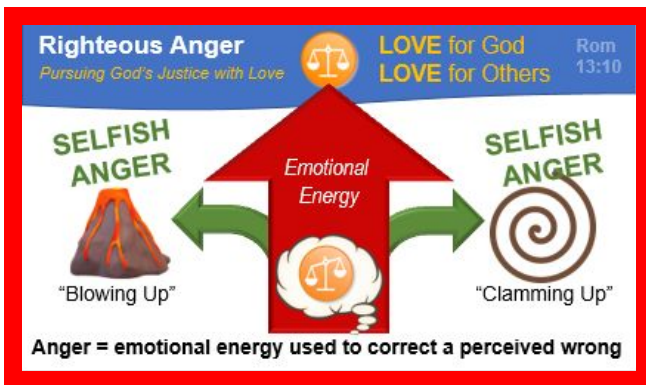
Righteous Anger
Pursuing God's Justice with Love

LOVE for God
LOVE for Others

Rom 13:10

SELFISH ANGER

Emotional Energy

SELFISH ANGER

"Blowing Up"

"Clamming Up"

Anger = emotional energy used to correct a perceived wrong